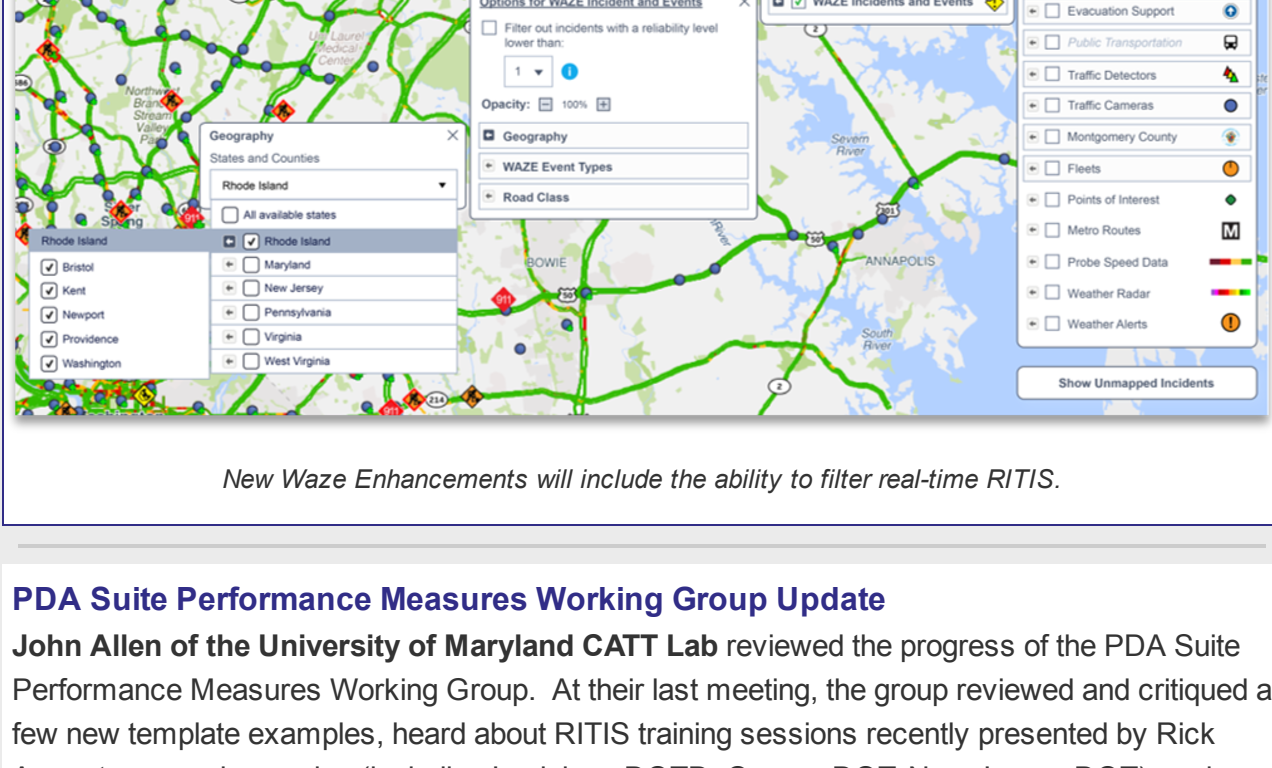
Options for WAZE Incident and Events

Filter out incidents with a reliability level lower than:

1

Opacity: 100%

Geography

WAZE Event Types

Road Class

WAZE Incidents and Events

Evacuation Support

Public Transportation

Traffic Detectors

Traffic Cameras

Montgomery County

Fleets

Points of Interest

Metro Routes

Probe Speed Data

Weather Radar

Weather Alerts

Show Unmapped Incidents

Geography

States and Counties

Rhode Island

All available states

Rhode Island

Maryland

New Jersey

Pennsylvania

Virginia

West Virginia

Rhode Island

Bristol

Kent

Newport

Providence

Washington

Northwest Branch Stream Valley Park

Silver Spring

Laurel Medical Center

BOWIE

ANNAPOLIS

Severn River

South River

New Waze Enhancements will include the ability to filter real-time RITIS.

PDA Suite Performance Measures Working Group Update

**John Allen of the University of Maryland CATT Lab** reviewed the progress of the PDA Suite Performance Measures Working Group. At their last meeting, the group reviewed and critiqued a few new template examples, heard about RITIS training sessions recently presented by Rick